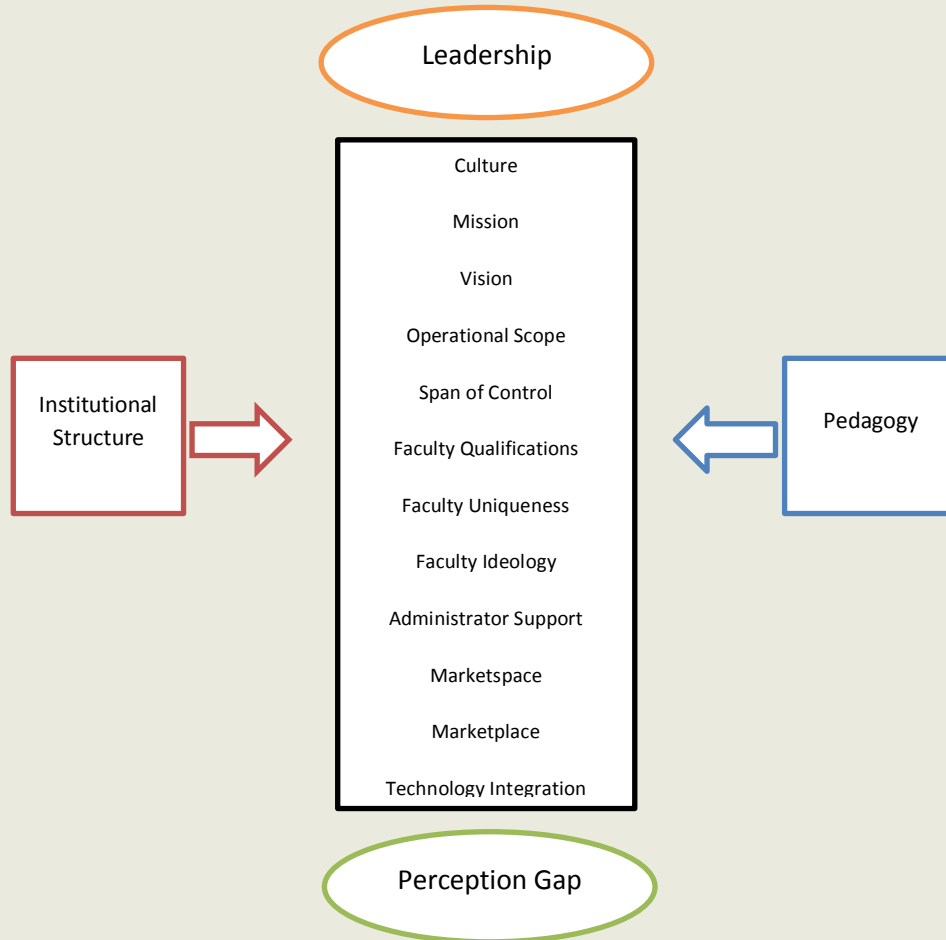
Leadership

Institutional Structure

Culture

Mission

Vision

Operational Scope

Span of Control

Faculty Qualifications

Faculty Uniqueness

Faculty Ideology

Administrator Support

Marketspace

Marketplace

Technology Integration

Pedagogy

Perception Gap